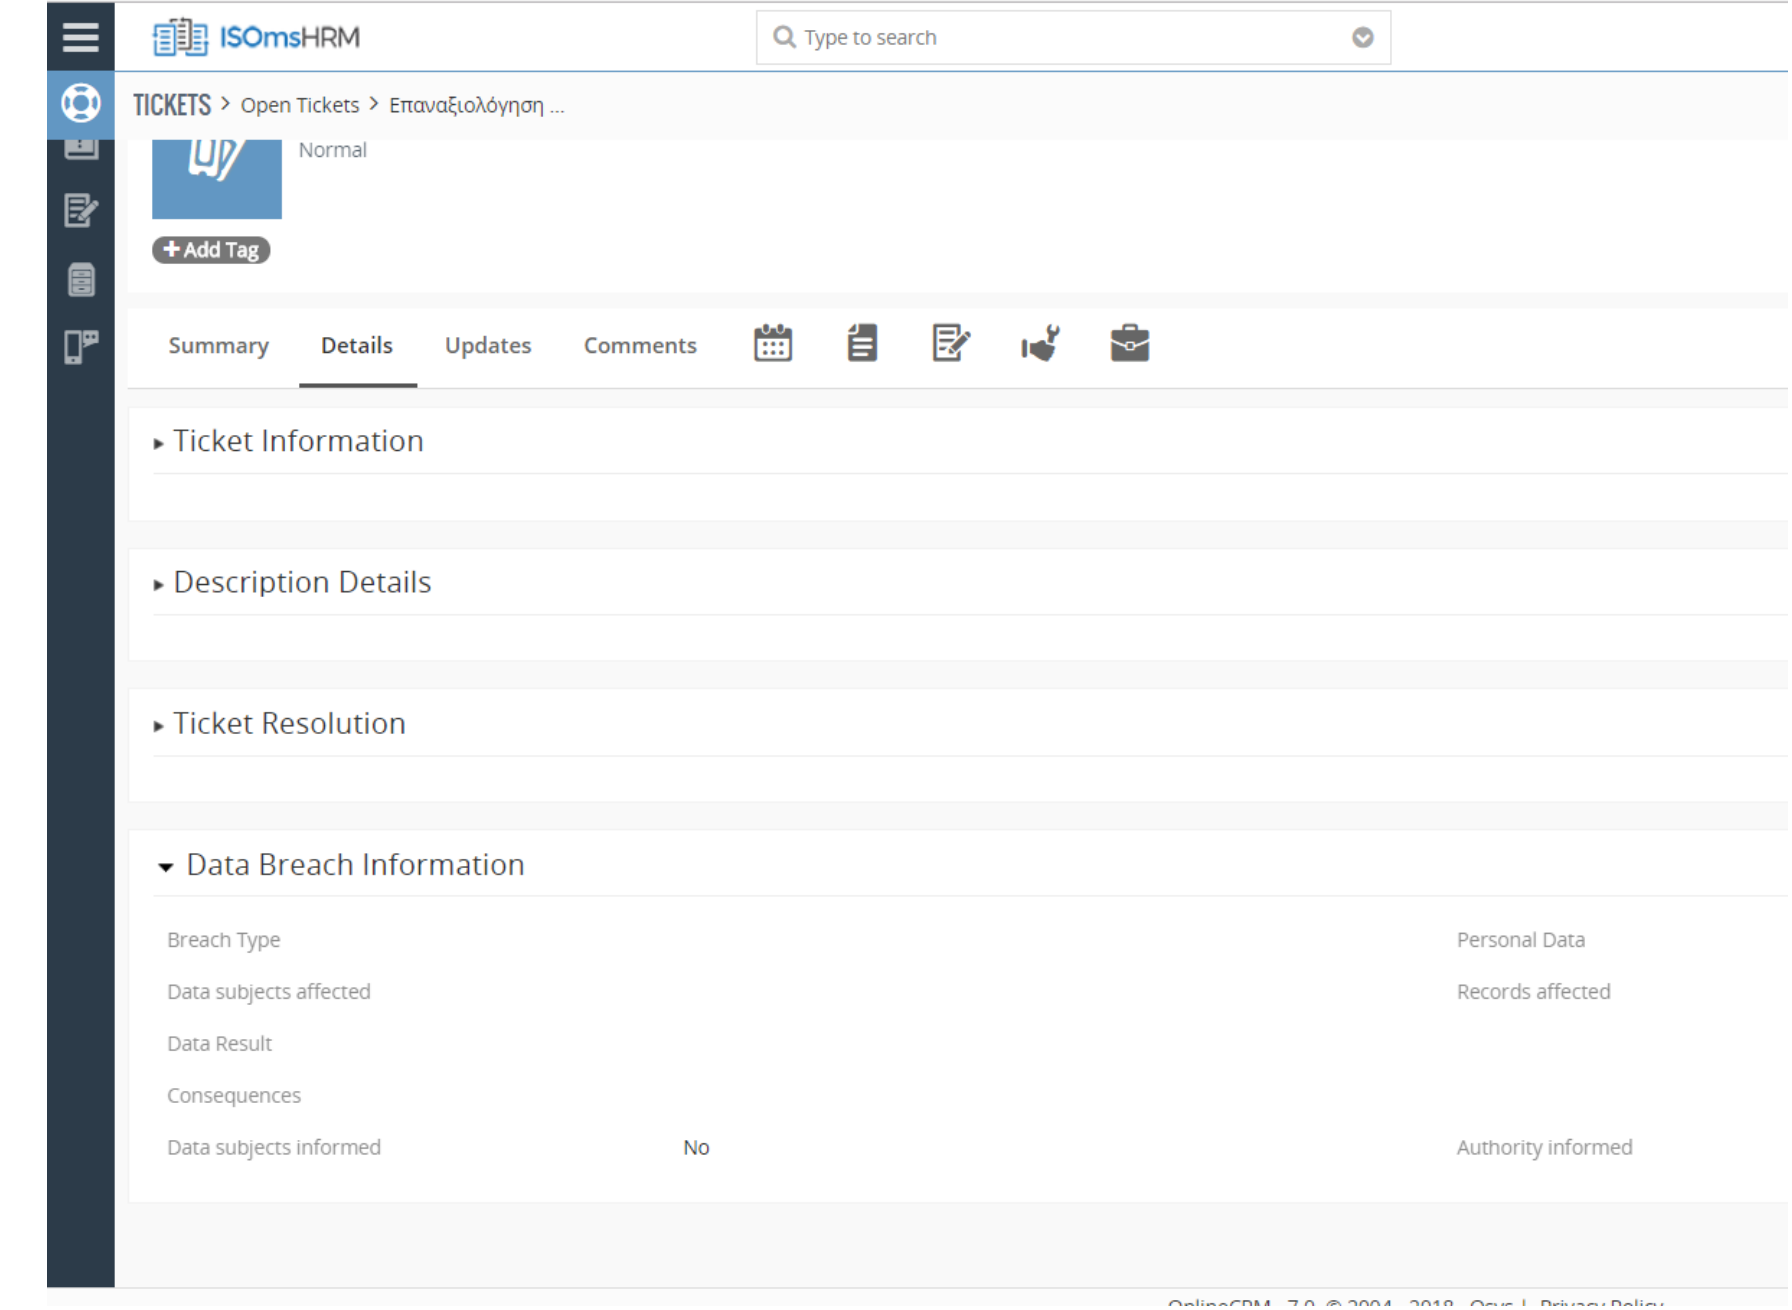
ISOmsHRM

Type to search

TICKETS > Open Tickets > Επαναξιολόγηση ...

Normal

+ Add Tag

Summary Details Updates Comments

▸ Ticket Information

▸ Description Details

▸ Ticket Resolution

▾ Data Breach Information

Breach Type

Personal Data

Data subjects affected

Records affected

Data Result

Consequences

Data subjects informed

No

Authority informed

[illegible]